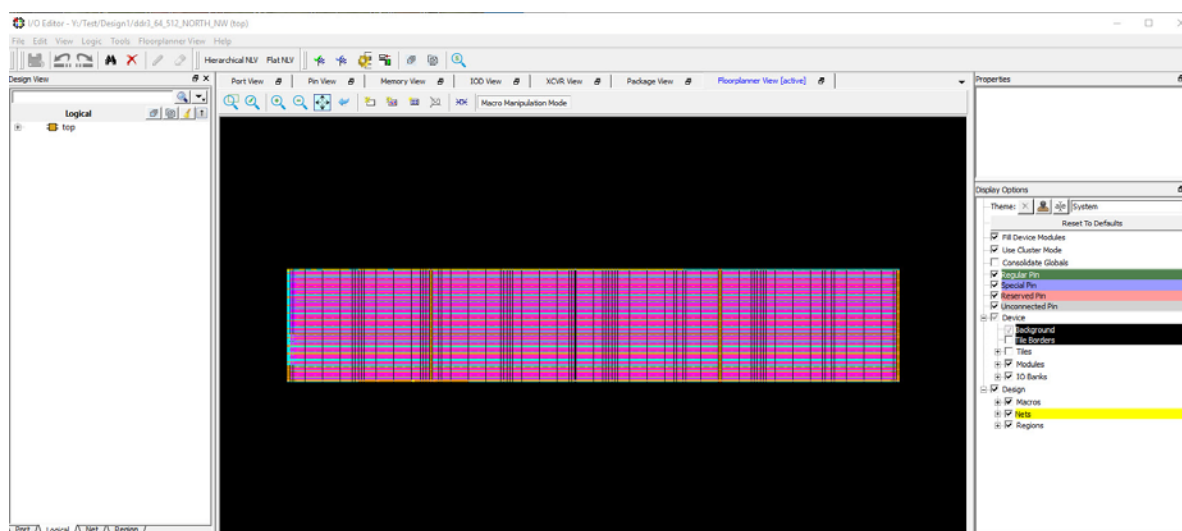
I/O Editor - Y:/Test/Design1/ddr3_64_512_NORTH_NW (top)

File Edit View Logic Tools Floorplanner View Help

Hierarchical NLV Flat NLV

Design View

Logical

top

Port View Pin View Memory View IOD View XCVR View Package View Floorplanner View [active]

Macro Manipulation Mode

Properties

Display Options

Theme: System

Reset To Defaults

Fill Device Modules
Use Cluster Mode
Consolidate Globals
Regular Pin
Special Pin
Reserved Pin
Unconnected Pin
Device
Background
Tile Borders
Tiles
Modules
IO Banks
Design
Macros
Nets
Regions

Port Logical Net Region